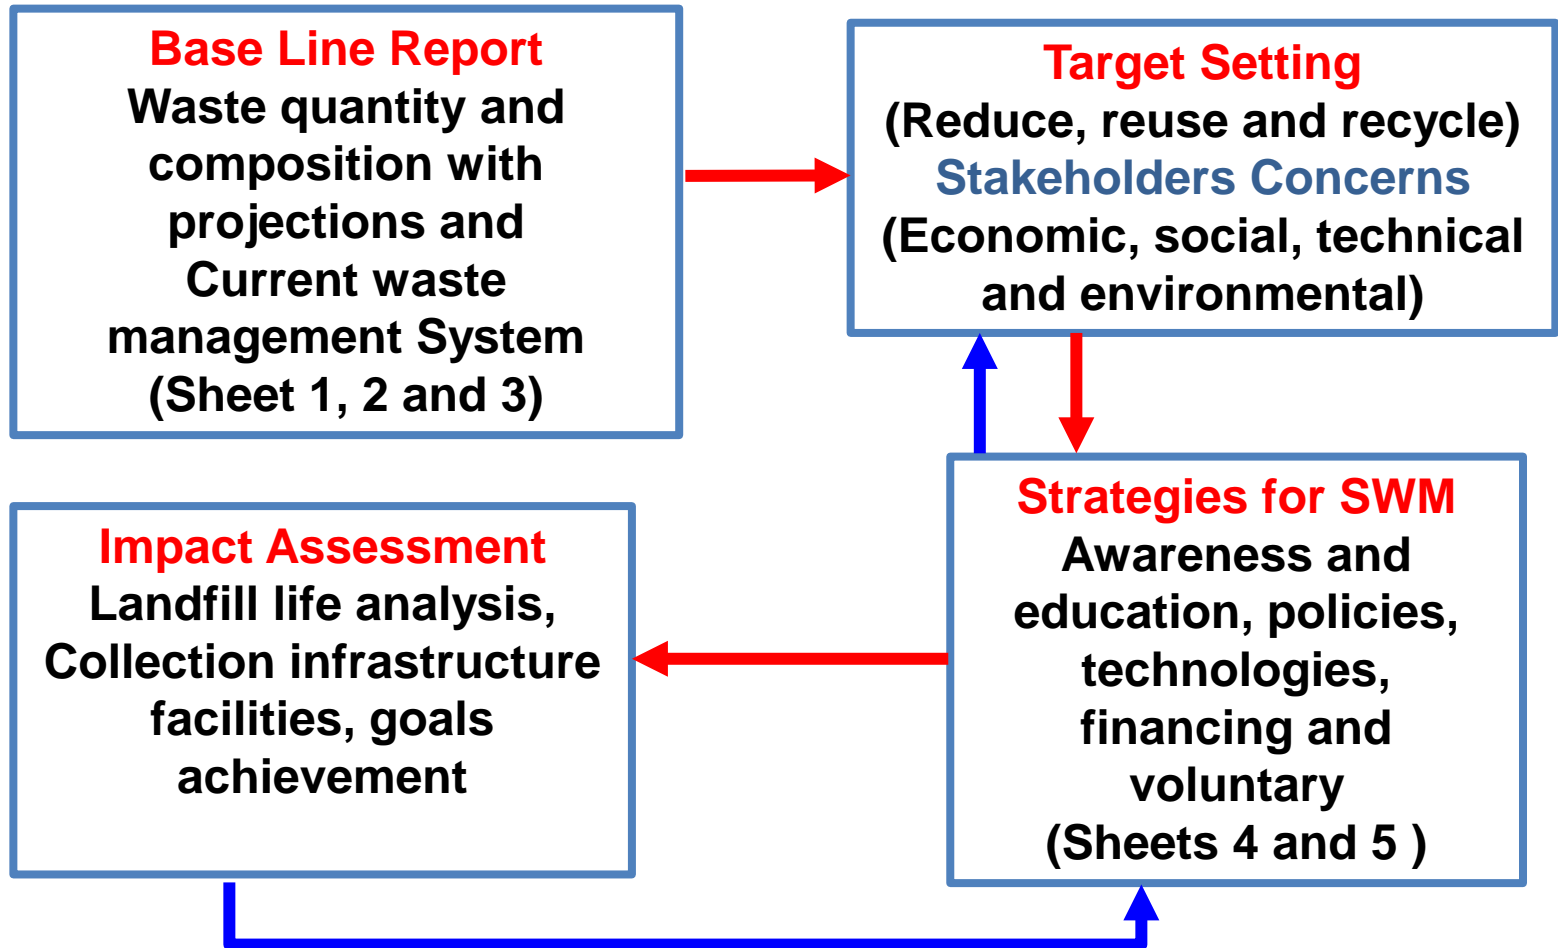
Base Line Report
Waste quantity and composition with projections and Current waste management System (Sheet 1, 2 and 3)

Target Setting
(Reduce, reuse and recycle)
Stakeholders Concerns
(Economic, social, technical and environmental)

Strategies for SWM
Awareness and education, policies, technologies, financing and voluntary
(Sheets 4 and 5 )

Impact Assessment
Landfill life analysis, Collection infrastructure facilities, goals achievement